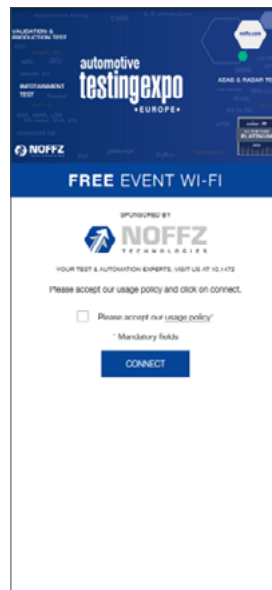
VALIDATION & PRODUCTION TEST

INFOTAINMENT TEST

NOFFZ

automotive testingexpo •EUROPE•

ADAS & RADAR TE

FREE EVENT WI-FI

SPONSORED BY

NOFFZ TECHNOLOGIES

YOUR TEST & AUTOMATION EXPERTS. VISIT US AT 10.1472

Please accept our usage policy and click on connect.

Please accept our usage policy*

* Mandatory fields

CONNECT